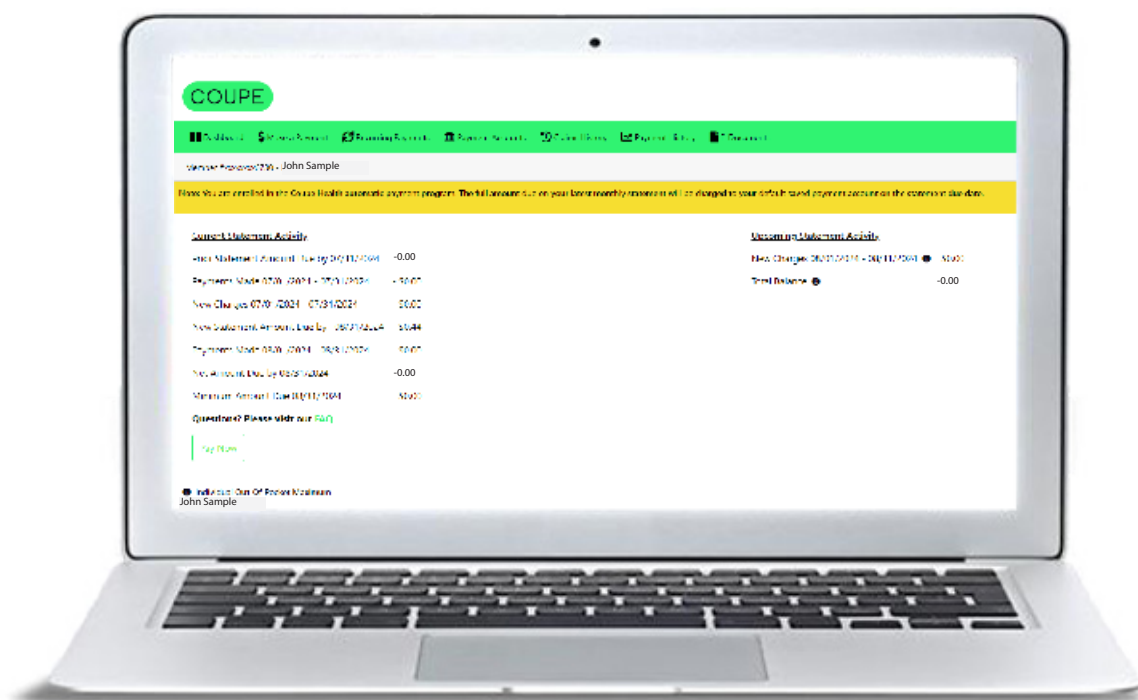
COUPE

Dashboard | Make a Payment | Financing Requests | Payment Accounts | Claims History | Payment History | Statements

Member Statement for: John Sample

Note: You are enrolled in the Coupe Health automatic payment program. The full amount due on your latest monthly statement will be charged to your default saved payment account on the statement due date.

Current Statement Activity

Prior Statement Amount Due by 07/11/2024 -0.00

Payments Made 07/0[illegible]/2024 - 07/31/2024 - $0.00

New Charges 07/0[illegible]/2024 - 07/31/2024 $0.00

New Statement Amount Due by 08/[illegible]/2024 $0.44

Payments Made 08/0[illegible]/2024 - 08/3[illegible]/2024 $0.00

Net Amount Due by 08/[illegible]/2024 -0.00

Minimum Amount Due 08/11/2024 $0.00

Questions? Please visit our FAQ

Pay Now

Upcoming Statement Activity

New Charges 08/01/2024 - 08/11/2024 $0.00

Total Balance -0.00

Individual Out Of Pocket Maximum
John Sample